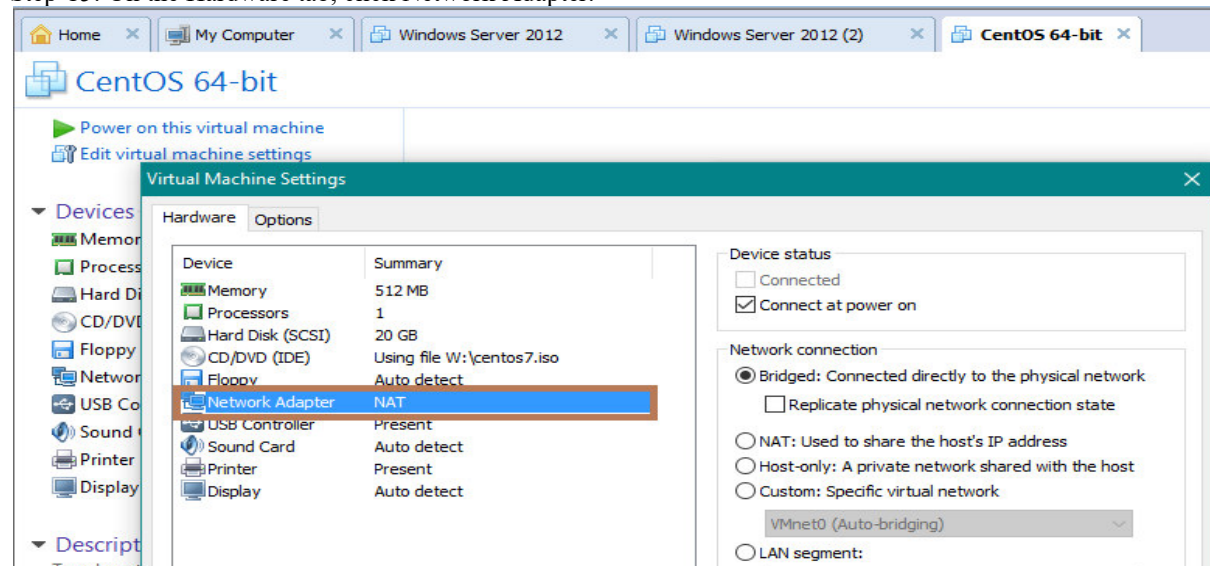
Home ✕ | My Computer ✕ | Windows Server 2012 ✕ | Windows Server 2012 (2) ✕ | CentOS 64-bit ✕

CentOS 64-bit

Power on this virtual machine
Edit virtual machine settings

Devices
Memor
Process
Hard Di
CD/DVD
Floppy
Networ
USB Co
Sound
Printer
Display

Descript

Virtual Machine Settings ✕

Hardware | Options

| Device | Summary |
|---|---|
| Memory | 512 MB |
| Processors | 1 |
| Hard Disk (SCSI) | 20 GB |
| CD/DVD (IDE) | Using file W:\centos7.iso |
| Floppy | Auto detect |
| Network Adapter | NAT |
| USB Controller | Present |
| Sound Card | Auto detect |
| Printer | Present |
| Display | Auto detect |

Device status
Connected
Connect at power on

Network connection
Bridged: Connected directly to the physical network
Replicate physical network connection state
NAT: Used to share the host's IP address
Host-only: A private network shared with the host
Custom: Specific virtual network
VMnet0 (Auto-bridging)
LAN segment: